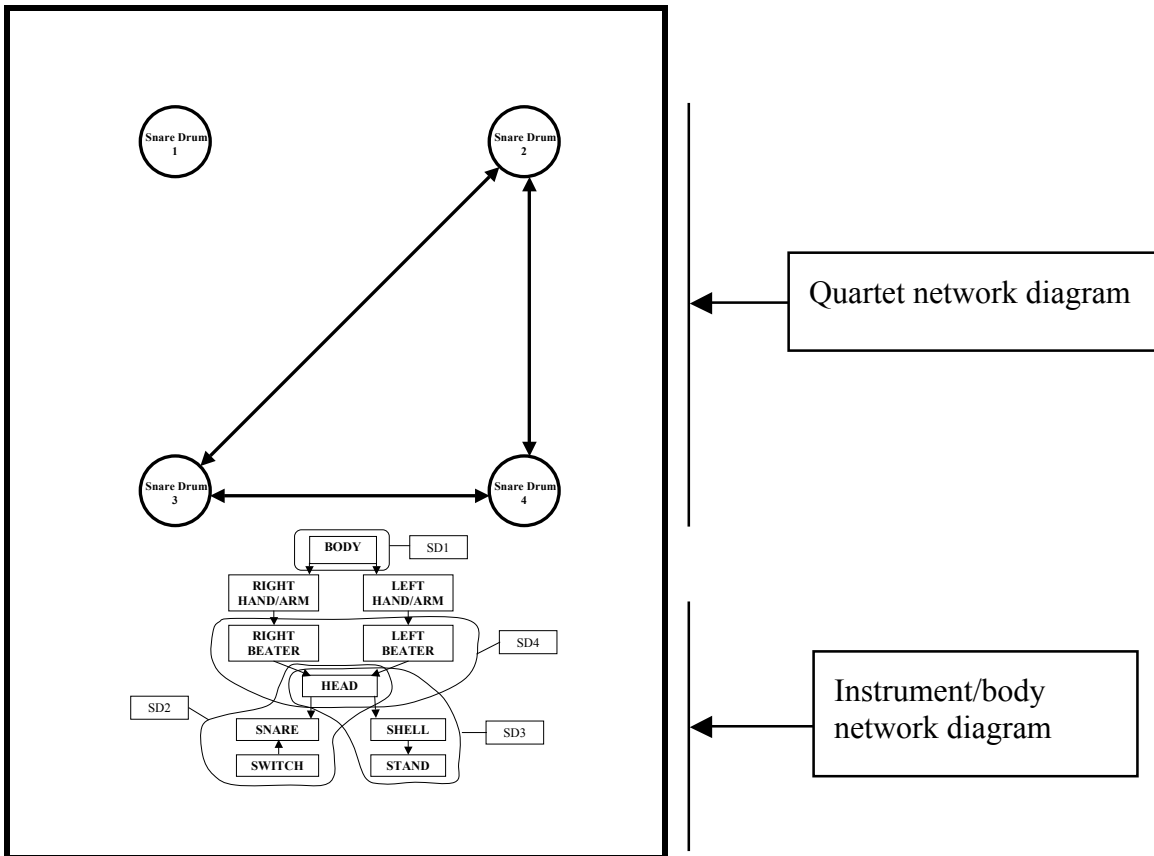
Snare Drum 1

Snare Drum 2

Snare Drum 3

Snare Drum 4

Quartet network diagram

BODY

SD1

RIGHT HAND/ARM

LEFT HAND/ARM

RIGHT BEATER

LEFT BEATER

SD4

HEAD

SD2

SNARE

SHELL

SD3

SWITCH

STAND

Instrument/body network diagram